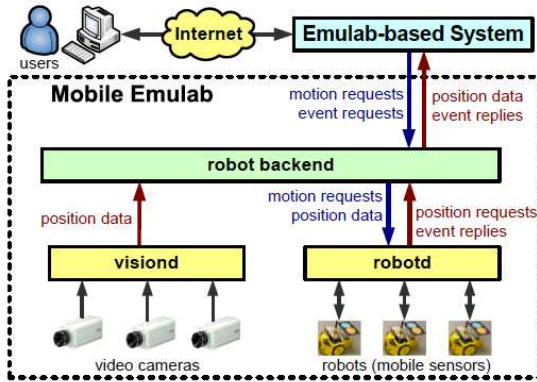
users

Internet

Emulab-based System

Mobile Emulab

motion requests
event requests

position data
event replies

robot backend

position data

motion requests
position data

position requests
event replies

visiond

robotd

video cameras

robots (mobile sensors)